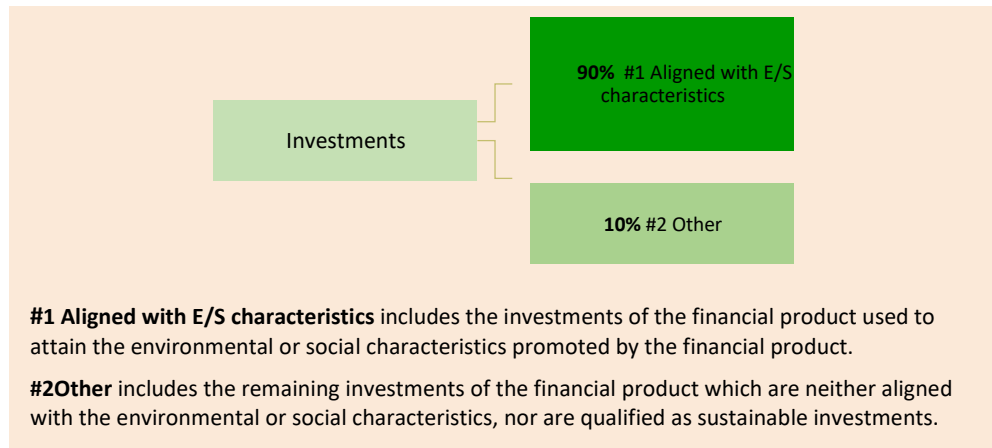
Investments

90% #1 Aligned with E/S characteristics

10% #2 Other

#1 Aligned with E/S characteristics includes the investments of the financial product used to attain the environmental or social characteristics promoted by the financial product.

#2Other includes the remaining investments of the financial product which are neither aligned with the environmental or social characteristics, nor are qualified as sustainable investments.